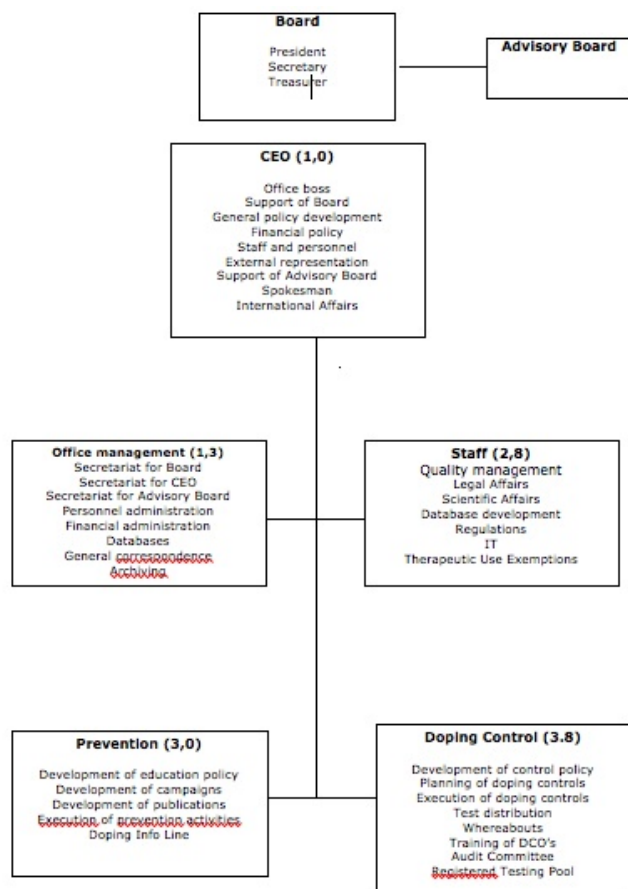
Board

President
Secretary
Treasurer

Advisory Board

CEO (1,0)

Office boss
Support of Board
General policy development
Financial policy
Staff and personnel
External representation
Support of Advisory Board
Spokesman
International Affairs

Office management (1,3)
Secretariat for Board
Secretariat for CEO
Secretariat for Advisory Board
Personnel administration
Financial administration
Databases
General correspondence
Archiving

Staff (2,8)
Quality management
Legal Affairs
Scientific Affairs
Database development
Regulations
IT
Therapeutic Use Exemptions

Prevention (3,0)

Development of education policy
Development of campaigns
Development of publications
Execution of prevention activities
Doping Info Line

Doping Control (3.8)

Development of control policy
Planning of doping controls
Execution of doping controls
Test distribution
Whereabouts
Training of DCO's
Audit Committee
Registered Testing Pool